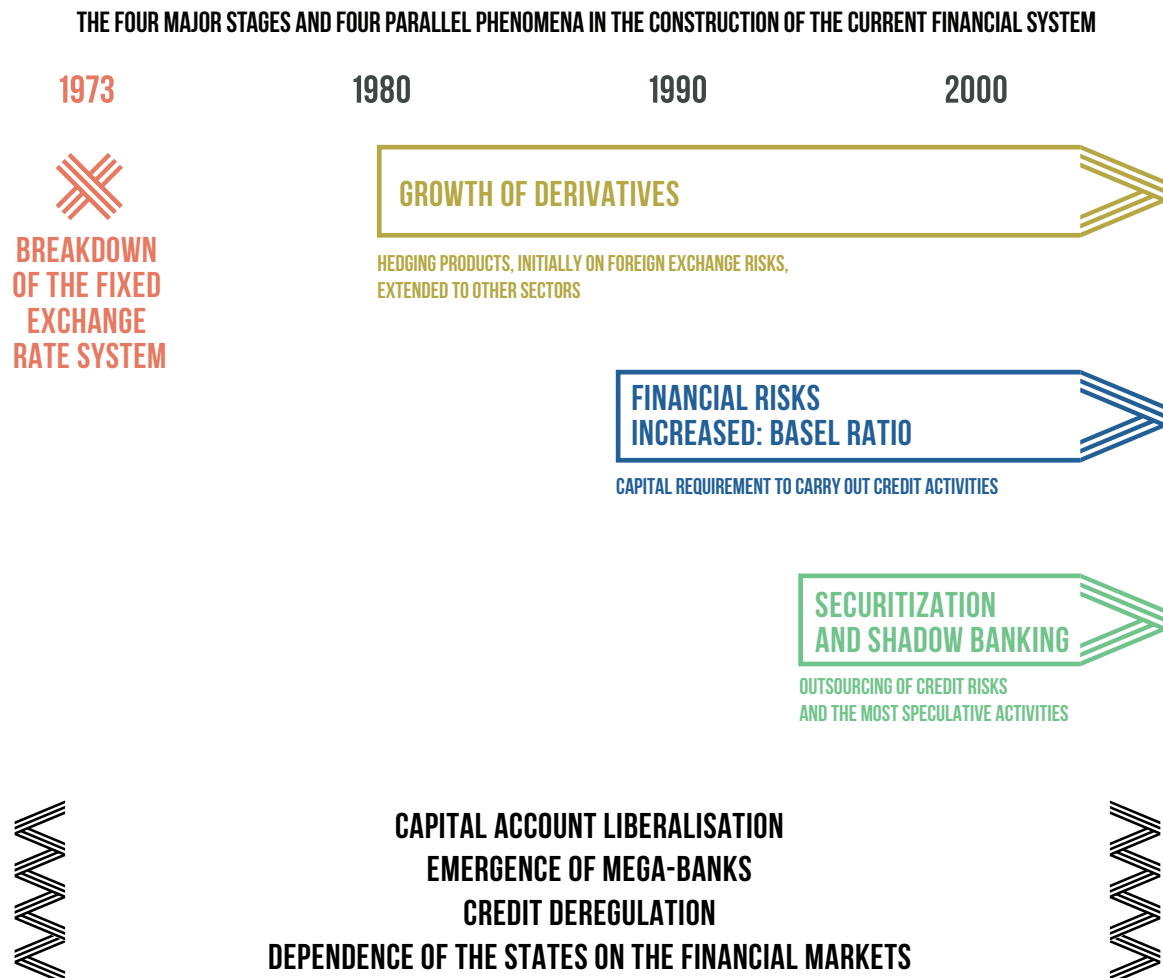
THE FOUR MAJOR STAGES AND FOUR PARALLEL PHENOMENA IN THE CONSTRUCTION OF THE CURRENT FINANCIAL SYSTEM

1973

1980

1990

2000

BREAKDOWN OF THE FIXED EXCHANGE RATE SYSTEM

GROWTH OF DERIVATIVES

HEDGING PRODUCTS, INITIALLY ON FOREIGN EXCHANGE RISKS, EXTENDED TO OTHER SECTORS

FINANCIAL RISKS INCREASED: BASEL RATIO

CAPITAL REQUIREMENT TO CARRY OUT CREDIT ACTIVITIES

SECURITIZATION AND SHADOW BANKING

OUTSOURCING OF CREDIT RISKS AND THE MOST SPECULATIVE ACTIVITIES

CAPITAL ACCOUNT LIBERALISATION
EMERGENCE OF MEGA-BANKS
CREDIT DEREGULATION
DEPENDENCE OF THE STATES ON THE FINANCIAL MARKETS